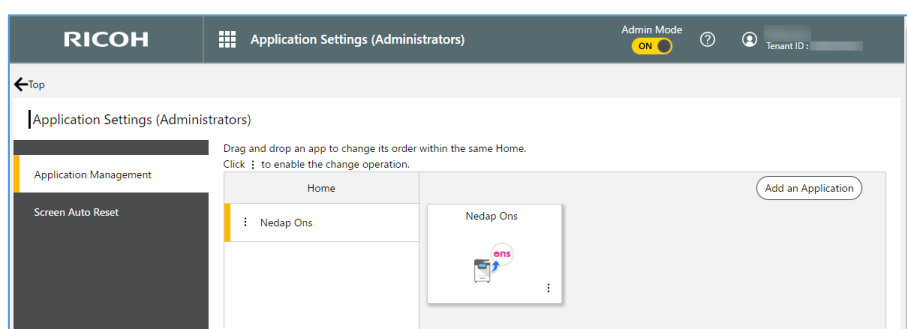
RICOH

Application Settings (Administrators)

Admin Mode
ON

Tenant ID :

Top

Application Settings (Administrators)

Application Management

Screen Auto Reset

Drag and drop an app to change its order within the same Home.
Click ⋮ to enable the change operation.

Home

Add an Application

⋮ Nedap Ons

Nedap Ons

ons

⋮